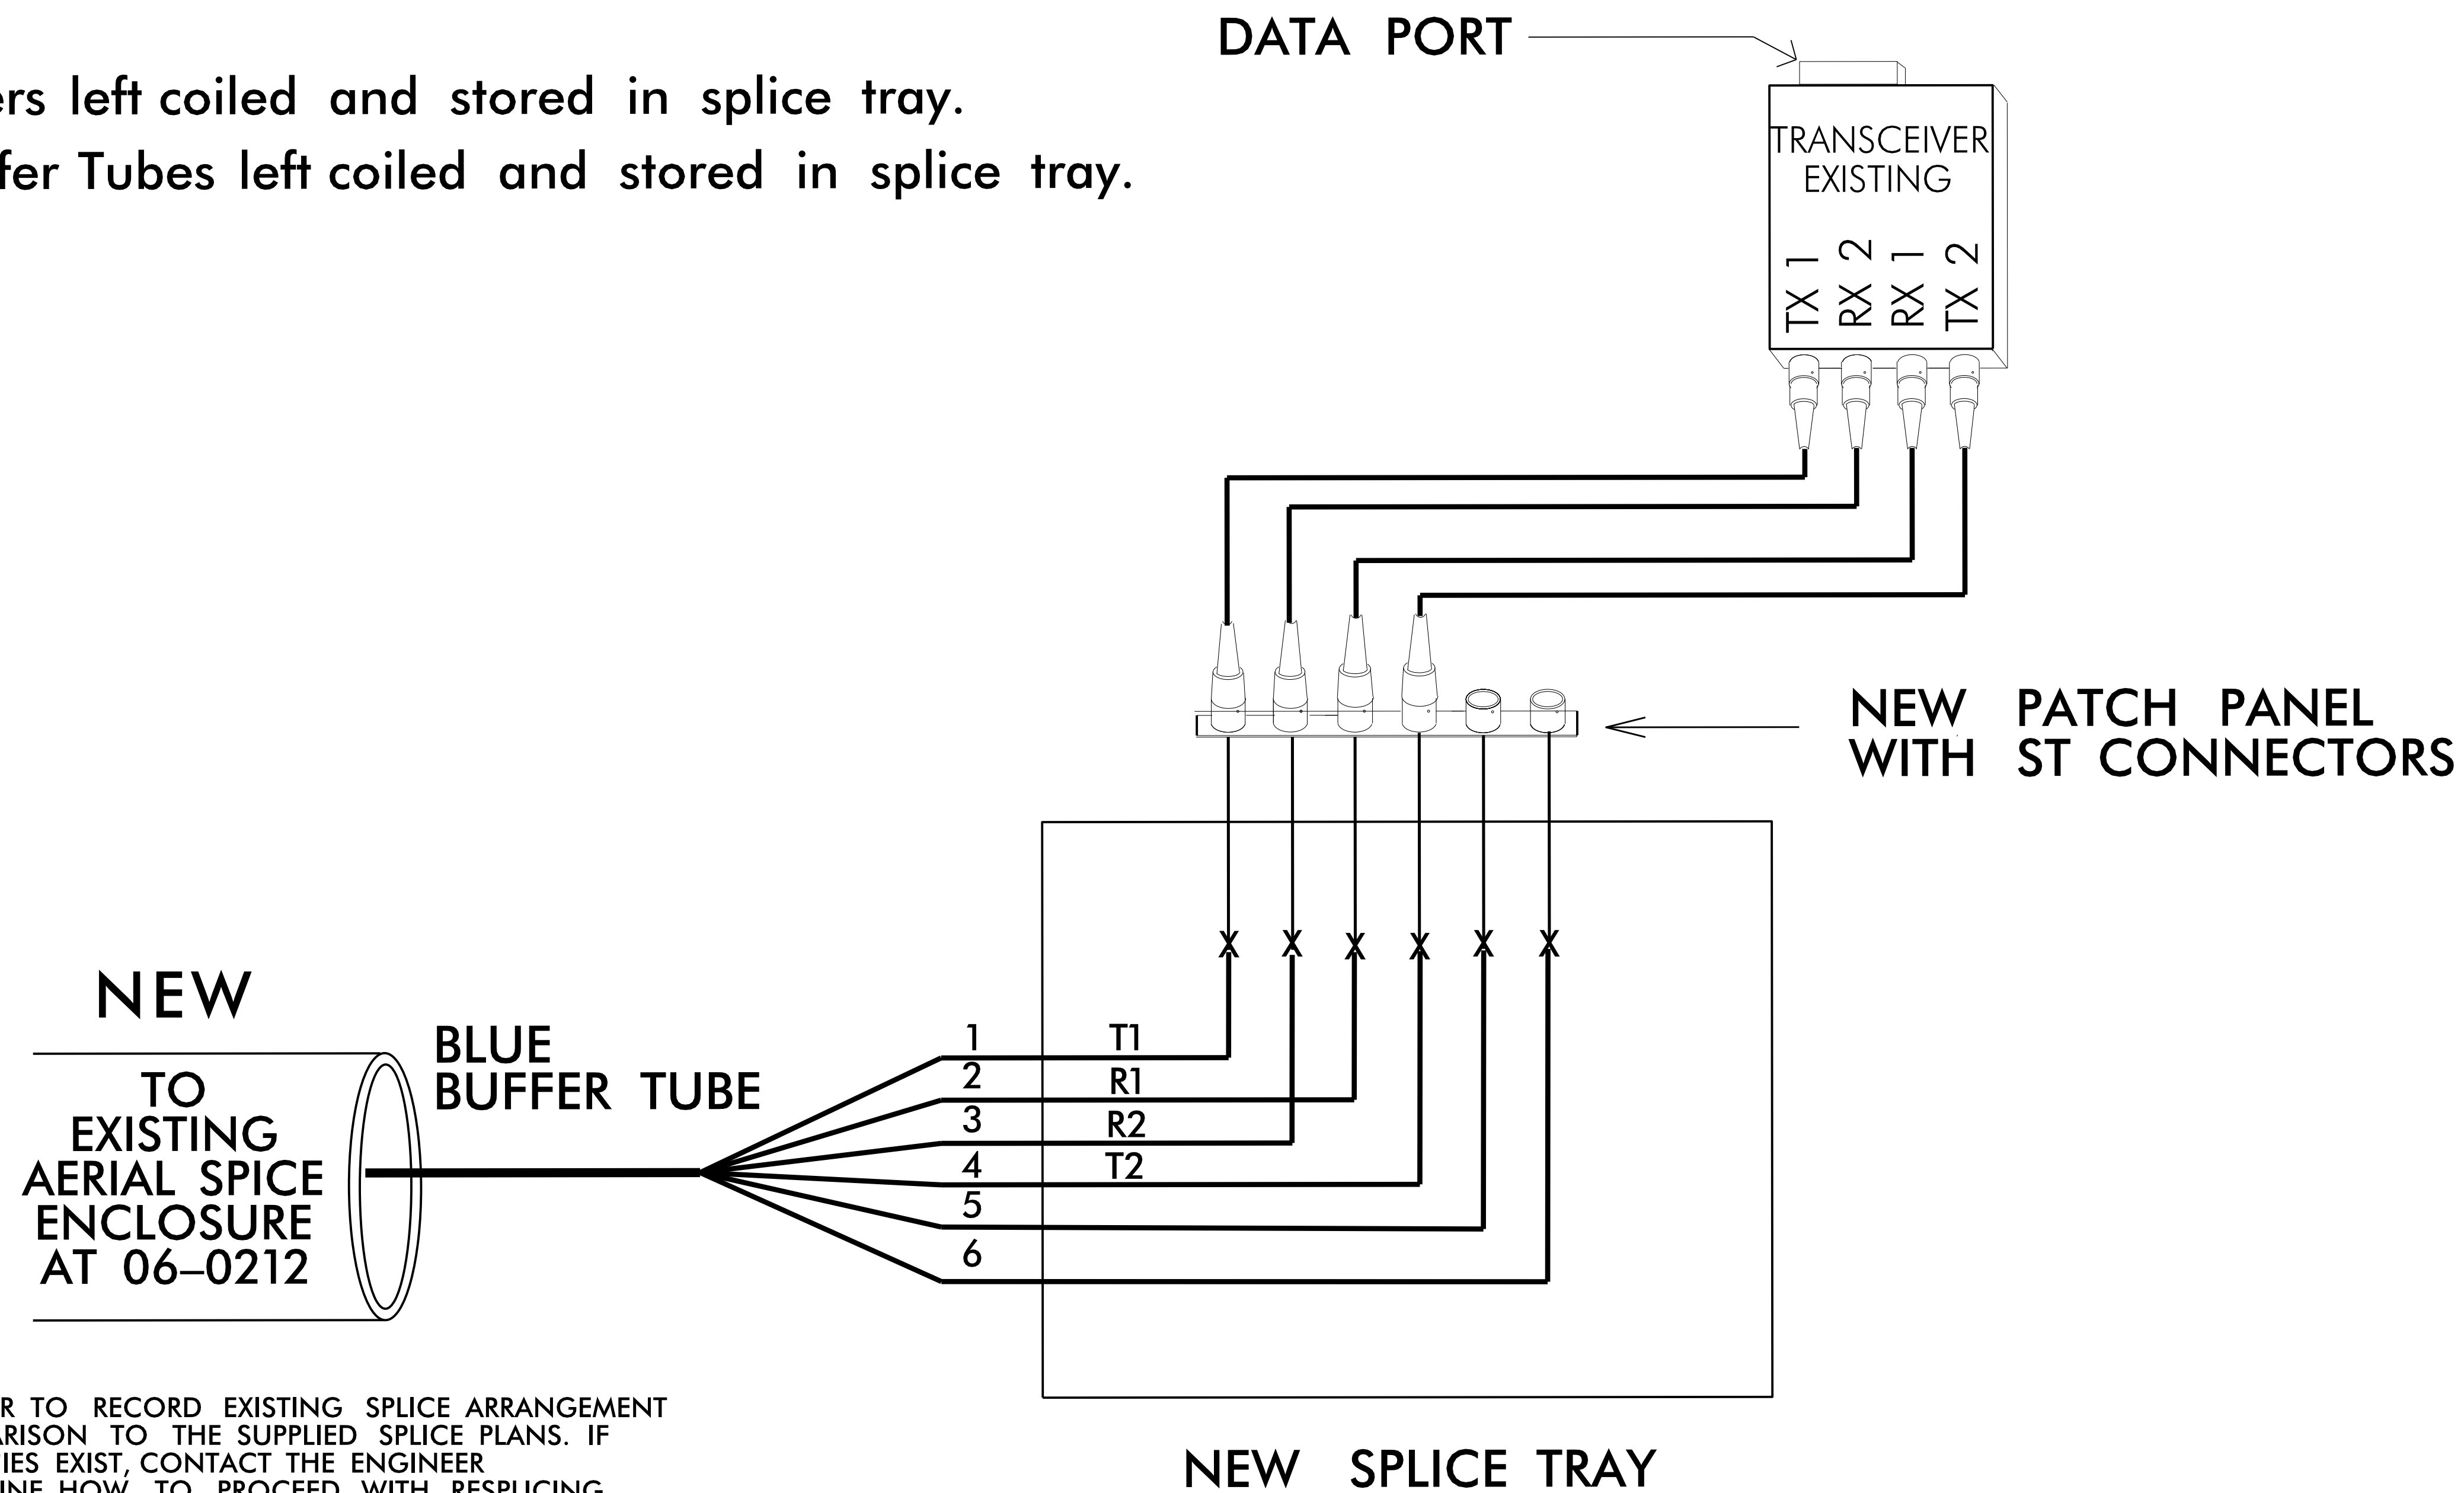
ers left coiled and stored in splice tray.
fer Tubes left coiled and stored in splice tray.

DATA PORT

TRANSCEIVER
EXISTING

TX 1 RX 2 RX 1 TX 2

NEW PATCH PANEL
WITH ST CONNECTORS

NEW

TO
EXISTING
AERIAL SPICE
ENCLOSURE
AT 06–0212

BLUE
BUFFER TUBE

1 T1
2 R1
3 R2
4 T2
5
6

X X X X X X

R TO RECORD EXISTING SPLICE ARRANGEMENT
ARISON TO THE SUPPLIED SPLICE PLANS. IF
IES EXIST, CONTACT THE ENGINEER
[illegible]INE HOW TO PROCEED WITH RESPLICING.

NEW SPLICE TRAY